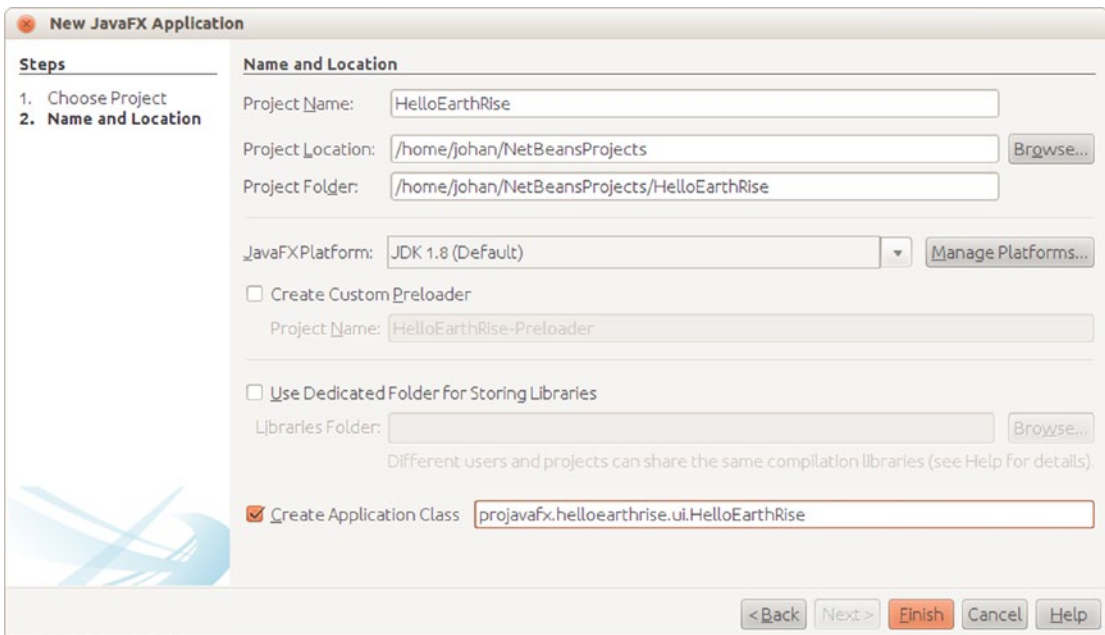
New JavaFX Application

Steps

1. Choose Project
2. Name and Location

Name and Location

Project Name: HelloEarthRise

Project Location: /home/johan/NetBeansProjects Browse...

Project Folder: /home/johan/NetBeansProjects/HelloEarthRise

JavaFXPlatform: JDK 1.8 (Default) Manage Platforms...

Create Custom Preloader

Project Name: HelloEarthRise-Preloader

Use Dedicated Folder for Storing Libraries

Libraries Folder: Browse...

Different users and projects can share the same compilation libraries (see Help for details).

Create Application Class projavafx.helloearthrise.ui.HelloEarthRise

< Back Next > Finish Cancel Help